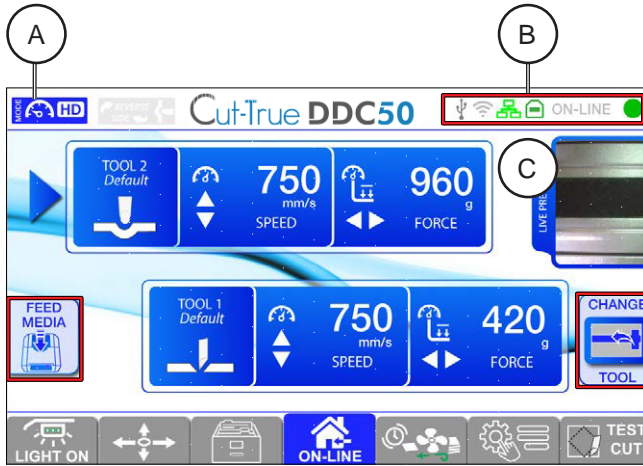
A

B

C

MODE HD

REVERSE SIDE

Cut-True DDC50

ON-LINE

TOOL 2
Default

750
mm/s
SPEED

960
g
FORCE

LIVE PRE

FEED MEDIA

TOOL 1
Default

750
mm/s
SPEED

420
g
FORCE

CHANGE

TOOL

LIGHT ON

ON-LINE

TEST CUT